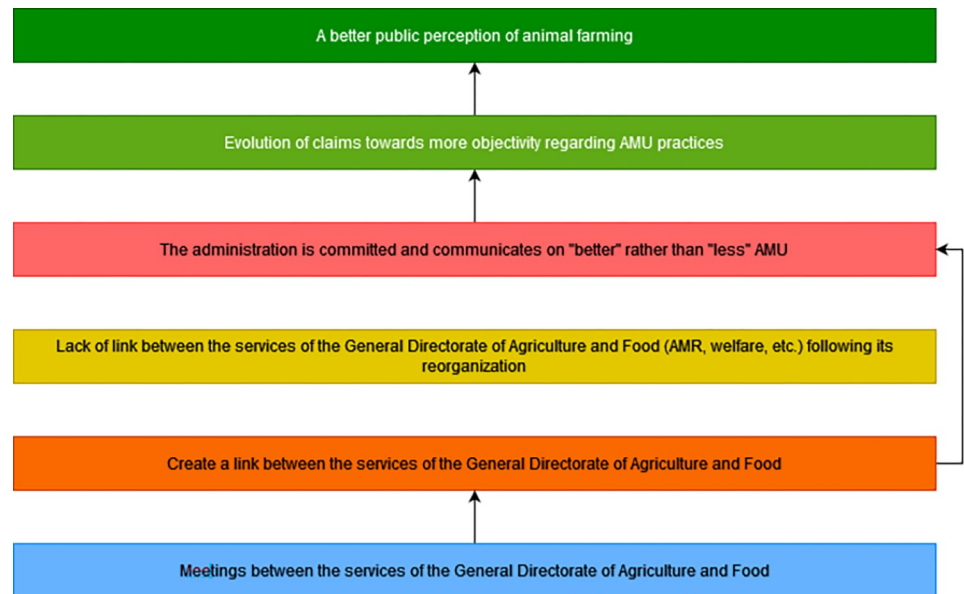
A better public perception of animal farming

Evolution of claims towards more objectivity regarding AMU practices

The administration is committed and communicates on "better" rather than "less" AMU

Lack of link between the services of the General Directorate of Agriculture and Food (AMR, welfare, etc.) following its reorganization

Create a link between the services of the General Directorate of Agriculture and Food

Meetings between the services of the General Directorate of Agriculture and Food